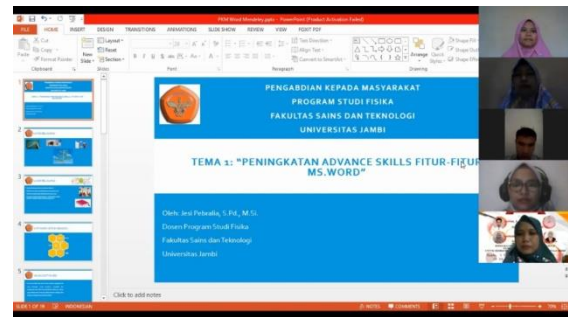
PKM Word Ministry.pptx - PowerPoint (Product Activation Failed)

FILE HOME INSERT DESIGN TRANSITIONS ANIMATIONS SLIDE SHOW REVIEW VIEW FOXIT PDF

Cut Copy Format Painter Paste New Slide Layout Reset Section Clipboard Slides Font Paragraph Text Direction Align Text Convert to SmartArt Arrange Quick Styles Shape Fill Shape Outline Shape Effects Drawing

PENGABDIAN KEPADA MASYARAKAT
PROGRAM STUDI FISIKA
FAKULTAS SAINS DAN TEKNOLOGI
UNIVERSITAS JAMBI

TEMA 1: "PENINGKATAN ADVANCE SKILLS FITUR-FITUR MS.WORD"

Oleh: Jesi Pebralia, S.Pd., M.Si.
Dosen Program Studi Fisika
Fakultas Sains dan Teknologi
Universitas Jambi

Click to add notes

SLIDE 1 OF 18 INDONESIAN NOTES COMMENTS